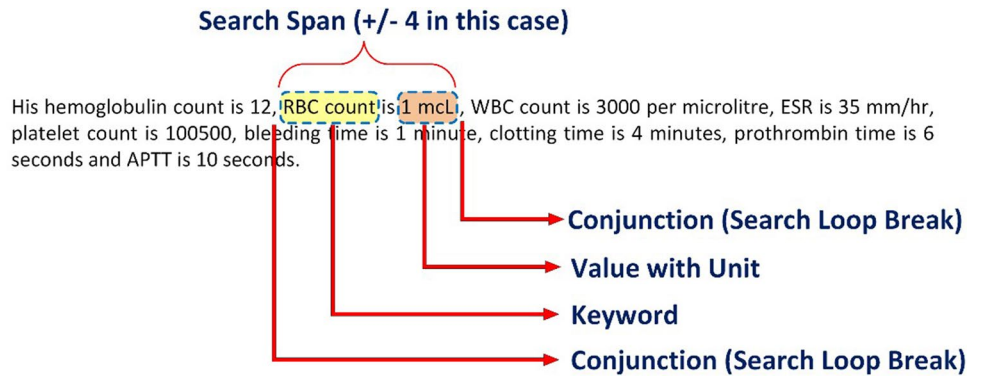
Search Span (+/- 4 in this case)

His hemoglobulin count is 12, RBC count is 1 mcL, WBC count is 3000 per microlitre, ESR is 35 mm/hr, platelet count is 100500, bleeding time is 1 minute, clotting time is 4 minutes, prothrombin time is 6 seconds and APTT is 10 seconds.

Conjunction (Search Loop Break)

Value with Unit

Keyword

Conjunction (Search Loop Break)